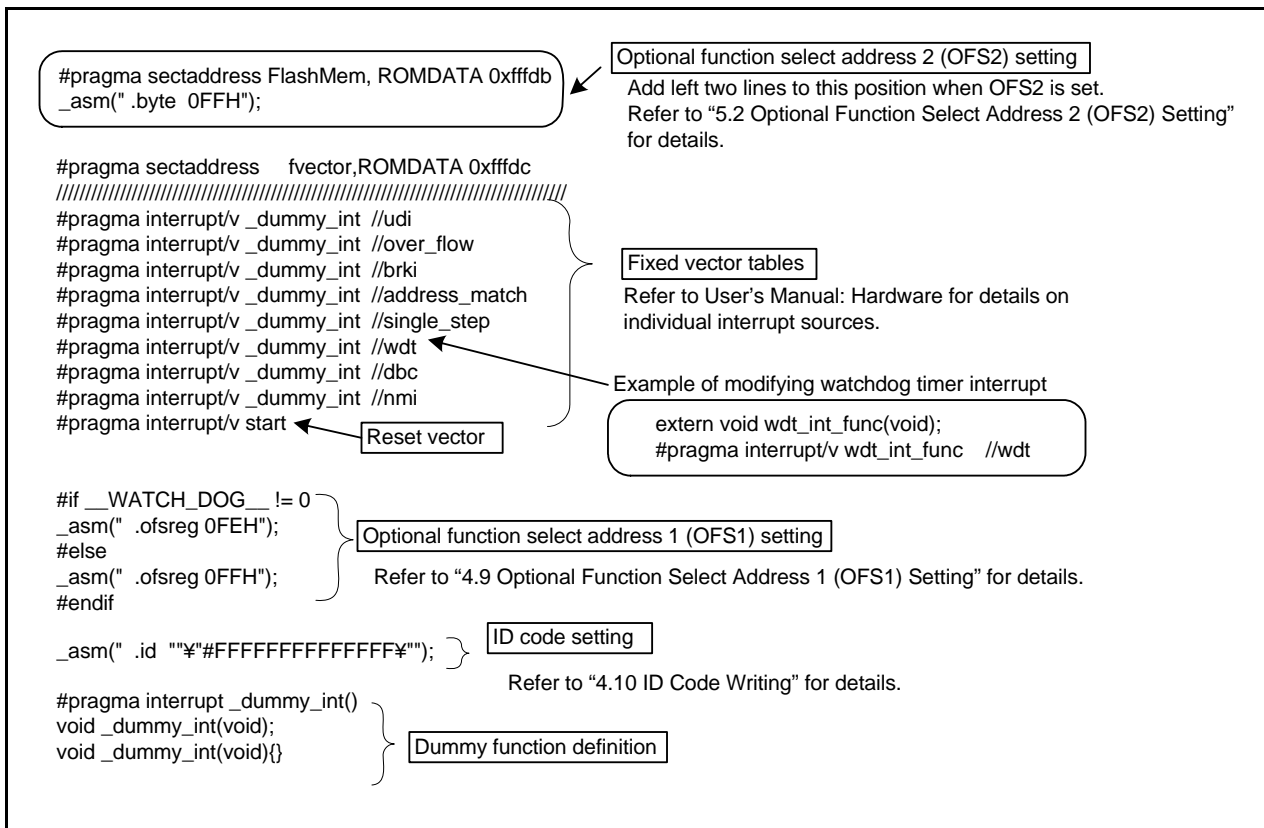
#pragma sectaddress FlashMem, ROMDATA 0xfffdb
_asm(" .byte 0FFH");

Optional function select address 2 (OFS2) setting
Add left two lines to this position when OFS2 is set.
Refer to "5.2 Optional Function Select Address 2 (OFS2) Setting" for details.

#pragma sectaddress fvector,ROMDATA 0xfffdc
////////////////////////////////////////////////////////////////////////////////////////
#pragma interrupt/v _dummy_int //udi
#pragma interrupt/v _dummy_int //over_flow
#pragma interrupt/v _dummy_int //brki
#pragma interrupt/v _dummy_int //address_match
#pragma interrupt/v _dummy_int //single_step
#pragma interrupt/v _dummy_int //wdt
#pragma interrupt/v _dummy_int //dbc
#pragma interrupt/v _dummy_int //nmi
#pragma interrupt/v start

Reset vector

Fixed vector tables
Refer to User's Manual: Hardware for details on individual interrupt sources.

Example of modifying watchdog timer interrupt

extern void wdt_int_func(void);
#pragma interrupt/v wdt_int_func //wdt

#if __WATCH_DOG__ != 0
_asm(" .ofsreg 0FEH");
#else
_asm(" .ofsreg 0FFH");
#endif

Optional function select address 1 (OFS1) setting
Refer to "4.9 Optional Function Select Address 1 (OFS1) Setting" for details.

_asm(" .id ""¥"#FFFFFFFFFFFFFF¥"");

ID code setting
Refer to "4.10 ID Code Writing" for details.

#pragma interrupt _dummy_int()
void _dummy_int(void);
void _dummy_int(void){}

Dummy function definition